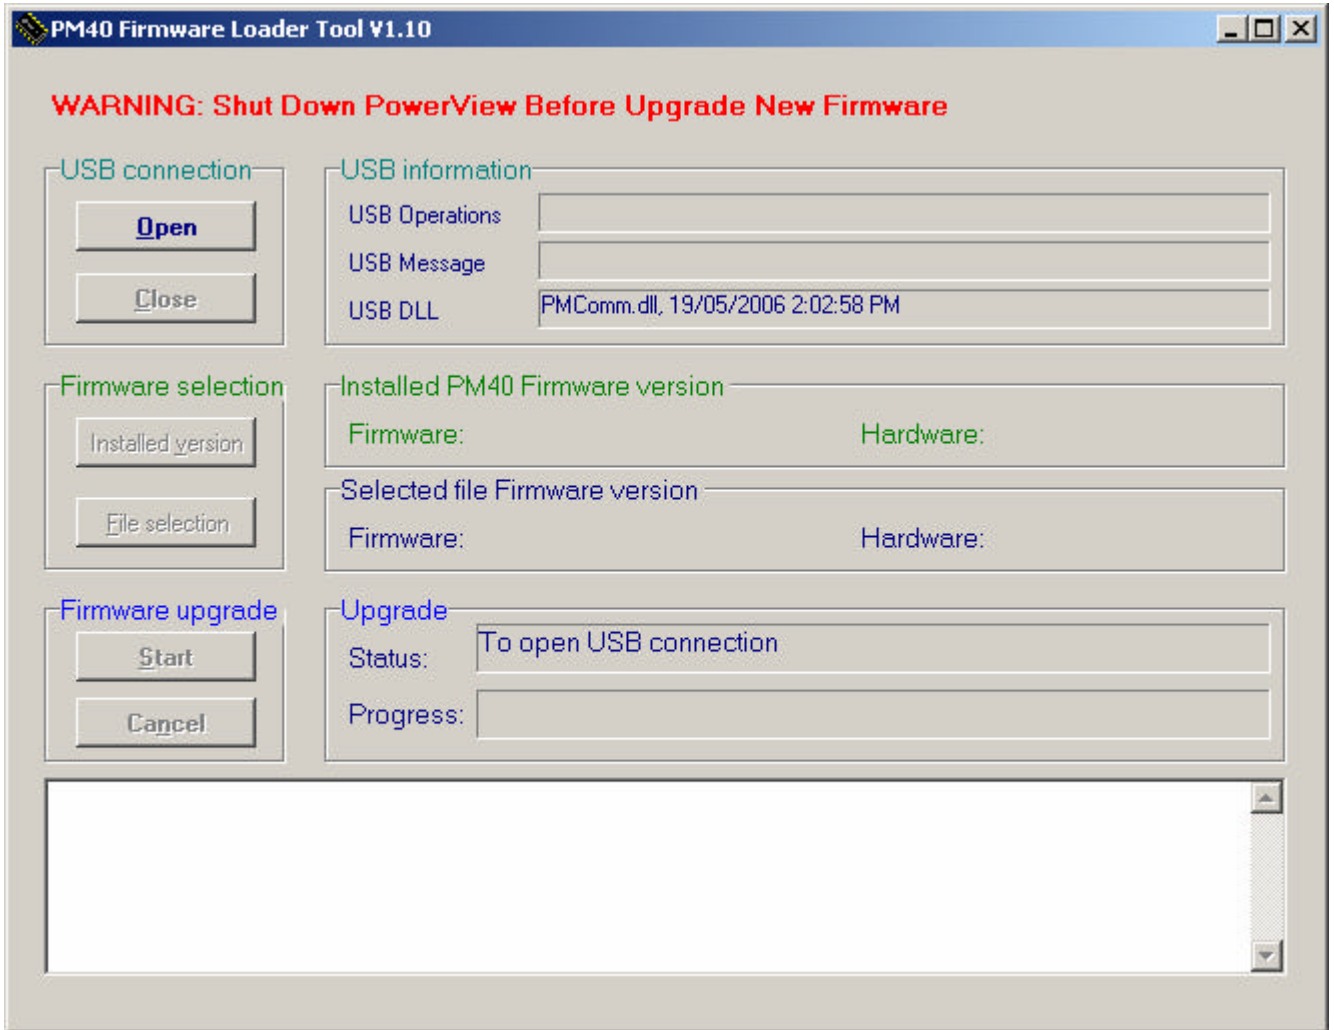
PM40 Firmware Loader Tool V1.10

WARNING: Shut Down PowerView Before Upgrade New Firmware

USB connection

Open

Close

USB information

USB Operations

USB Message

USB DLL

PMComm.dll, 19/05/2006 2:02:58 PM

Firmware selection

Installed version

File selection

Installed PM40 Firmware version

Firmware:

Hardware:

Selected file Firmware version

Firmware:

Hardware:

Firmware upgrade

Start

Cancel

Upgrade

Status:

To open USB connection

Progress: